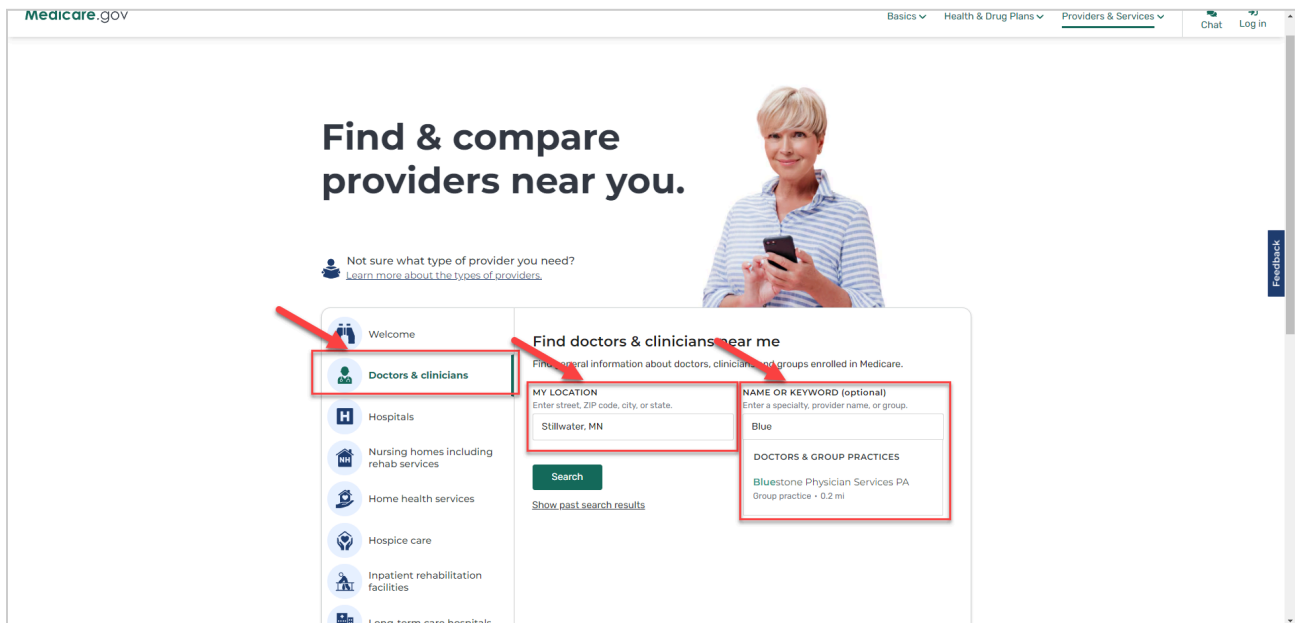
Medicare.gov

Basics Health & Drug Plans Providers & Services Chat Log in

Find & compare providers near you.

Not sure what type of provider you need?
Learn more about the types of providers.

Feedback

Welcome

Doctors & clinicians

Hospitals

NH Nursing homes including rehab services

Home health services

Hospice care

Inpatient rehabilitation facilities

Long-term care hospitals

Find doctors & clinicians near me

Find general information about doctors, clinicians, and groups enrolled in Medicare.

MY LOCATION
Enter street, ZIP code, city, or state.
Stillwater, MN

NAME OR KEYWORD (optional)
Enter a specialty, provider name, or group.
Blue

DOCTORS & GROUP PRACTICES

Bluestone Physician Services PA
Group practice • 0.2 mi

Search

Show past search results